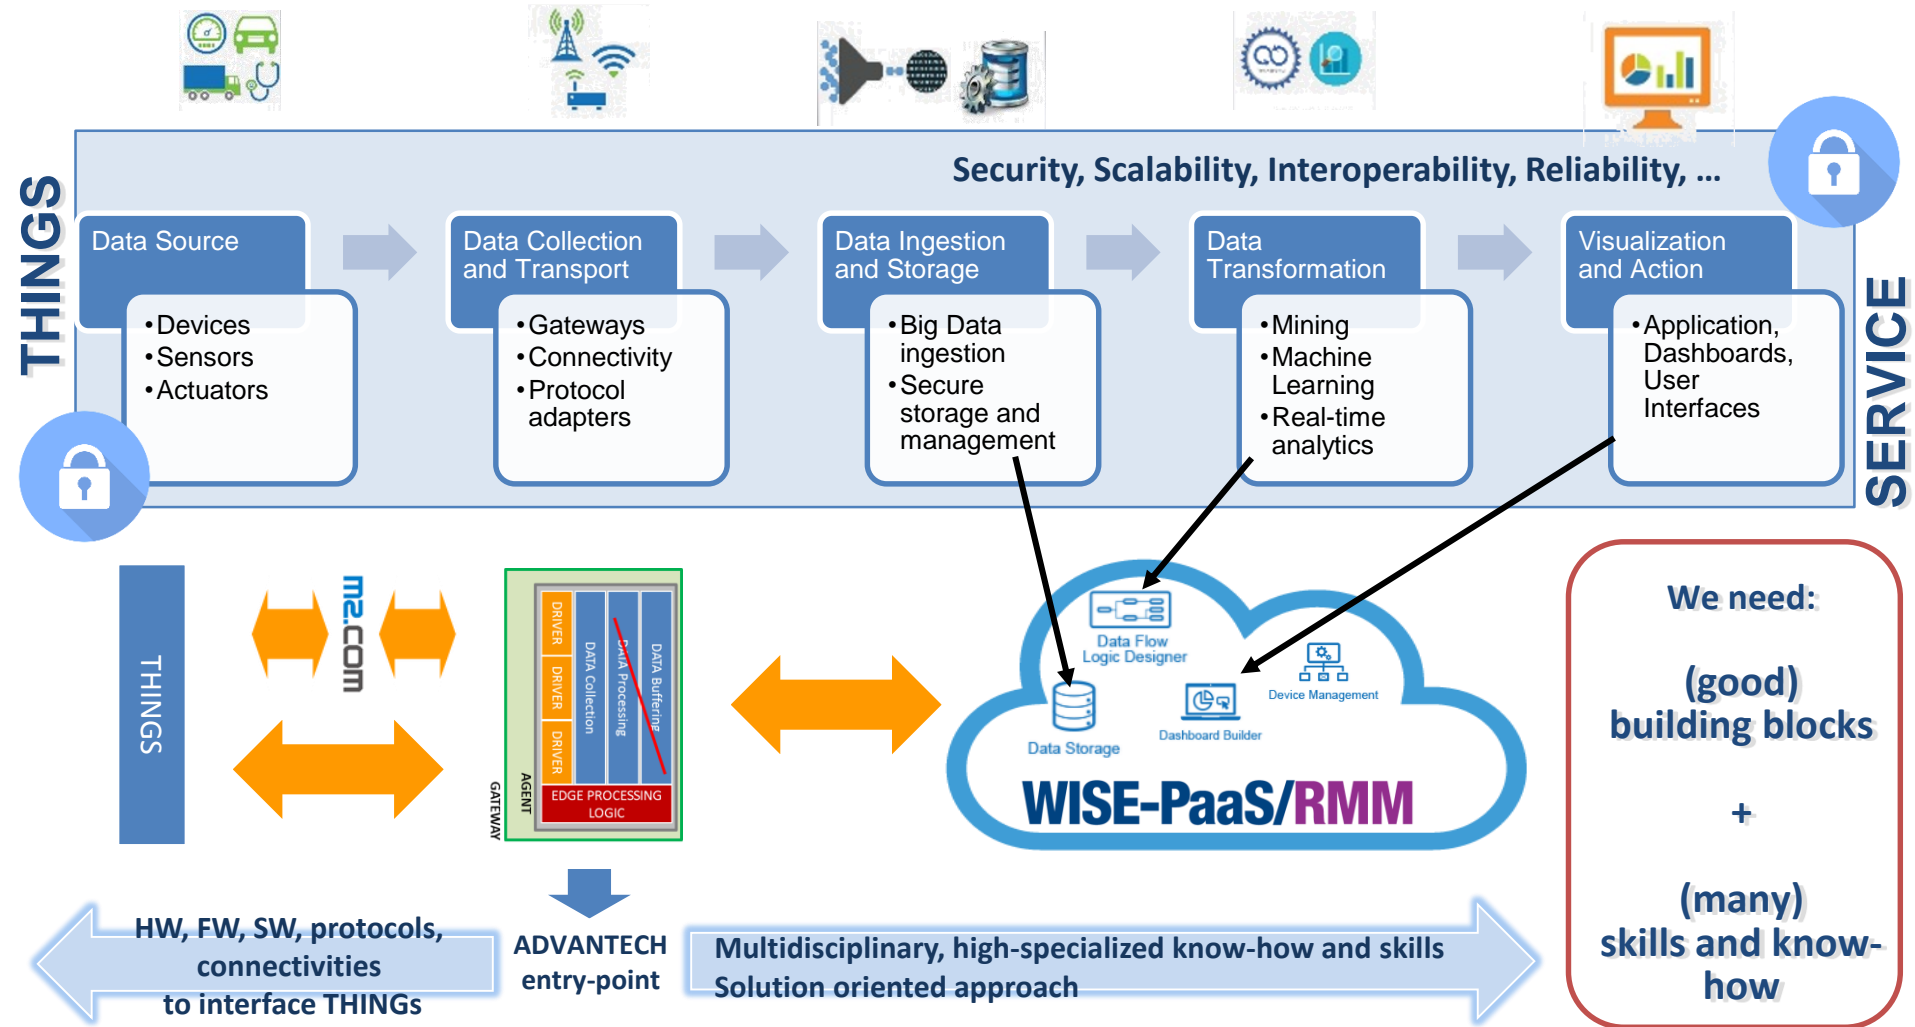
THINGS

Security, Scalability, Interoperability, Reliability, ...

SERVICE

Data Source
• Devices
• Sensors
• Actuators

Data Collection and Transport
• Gateways
• Connectivity
• Protocol adapters

Data Ingestion and Storage
• Big Data ingestion
• Secure storage and management

Data Transformation
• Mining
• Machine Learning
• Real-time analytics

Visualization and Action
• Application, Dashboards, User Interfaces

THINGS

m2.com

DRIVER
DRIVER
DRIVER
DATA Collection
DATA Processing
DATA Buffering
EDGE PROCESSING LOGIC
AGENT
GATEWAY

Data Flow Logic Designer
Device Management
Data Storage
Dashboard Builder
WISE-PaaS/RMM

We need:

(good) building blocks

+

(many) skills and know-how

HW, FW, SW, protocols, connectivities to interface THINGs

ADVANTECH entry-point

Multidisciplinary, high-specialized know-how and skills
Solution oriented approach